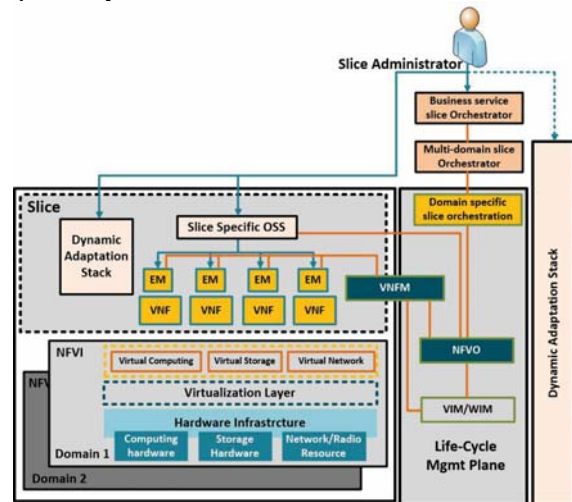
Slice Administrator

Business service slice Orchestrator

Multi-domain slice Orchestrator

Domain specific slice orchestration

Dynamic Adaptation Stack

Slice

Dynamic Adaptation Stack

Slice Specific OSS

EM

EM

EM

EM

VNF

VNF

VNF

VNF

VNFM

NFVI

NFV

Virtual Computing

Virtual Storage

Virtual Network

Virtualization Layer

Hardware Infrastrcture

Computing hardware

Storage Hardware

Network/Radio Resource

Domain 1

Domain 2

NFVO

VIM/WIM

Life-Cycle Mgmt Plane